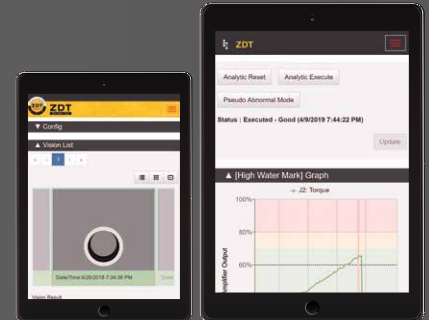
ZDT

▼ Config

▲ Vision List

DateTime 6/29/2018 7:34:36 PM

Vision Result

ZDT

Analytic Reset

Analytic Execute

Pseudo Abnormal Mode

Status : Executed - Good (4/9/2019 7:44:22 PM)

Update

▲ [High Water Mark] Graph

J2: Torque

100%

80%

60%

40%

Amplifier Output